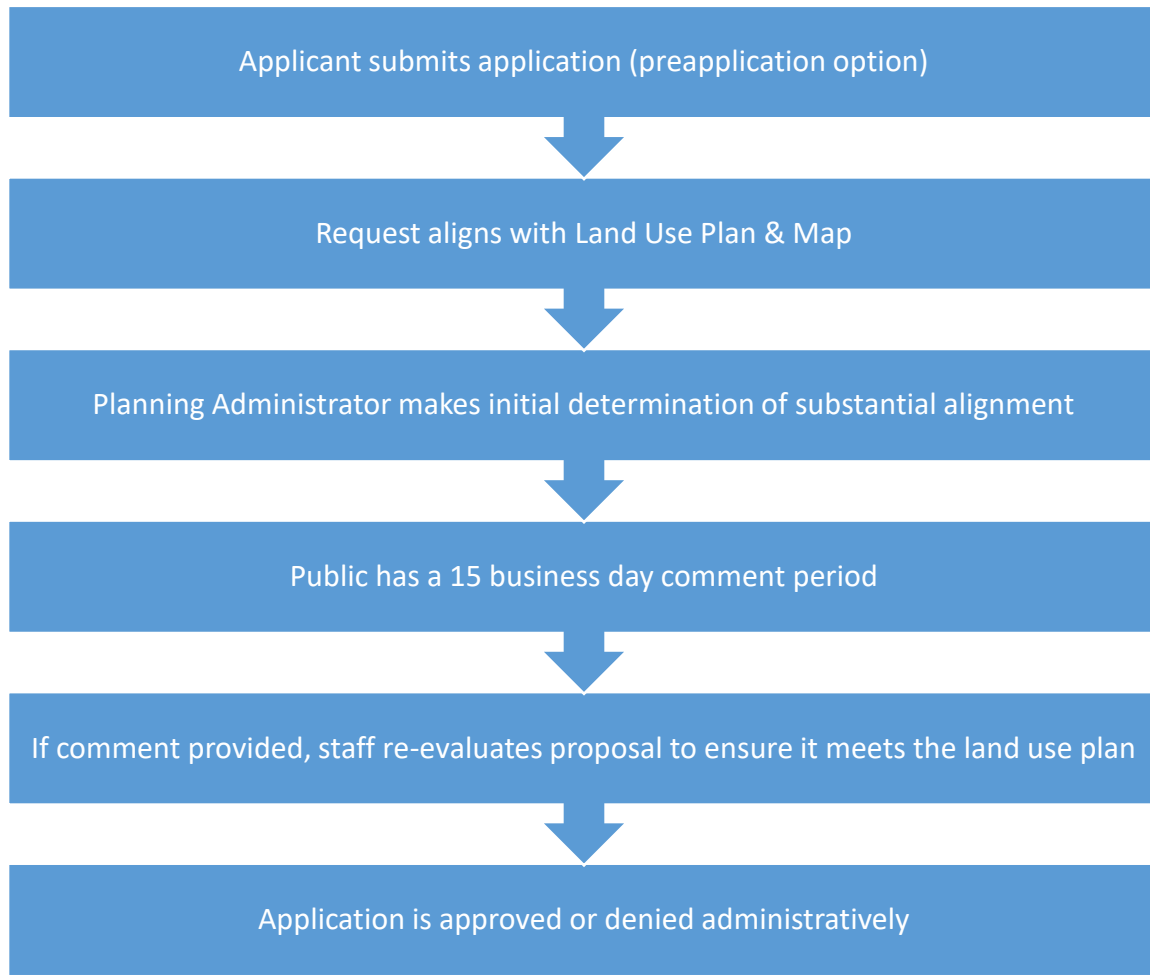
Applicant submits application (preapplication option)

Request aligns with Land Use Plan & Map

Planning Administrator makes initial determination of substantial alignment

Public has a 15 business day comment period

If comment provided, staff re-evaluates proposal to ensure it meets the land use plan

Application is approved or denied administratively